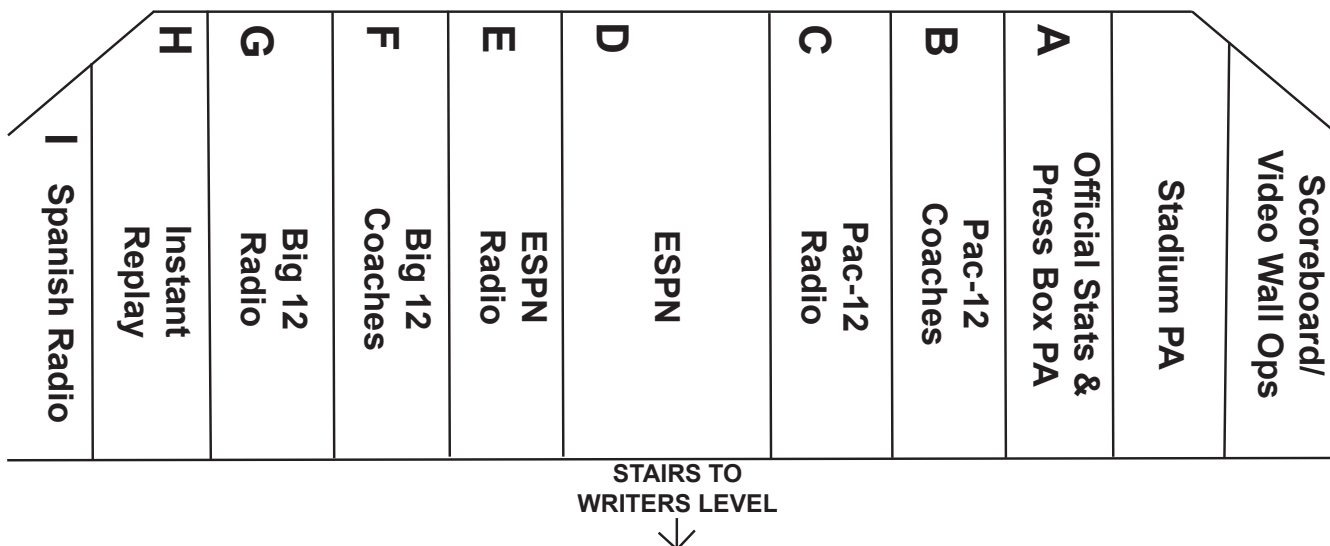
I
Spanish Radio

H
Instant Replay

G
Big 12 Radio

F
Big 12 Coaches

E
ESPN Radio

D
ESPN

C
Pac-12 Radio

B
Pac-12 Coaches

A
Official Stats & Press Box PA

Stadium PA

Scoreboard/ Video Wall Ops

STAIRS TO WRITERS LEVEL